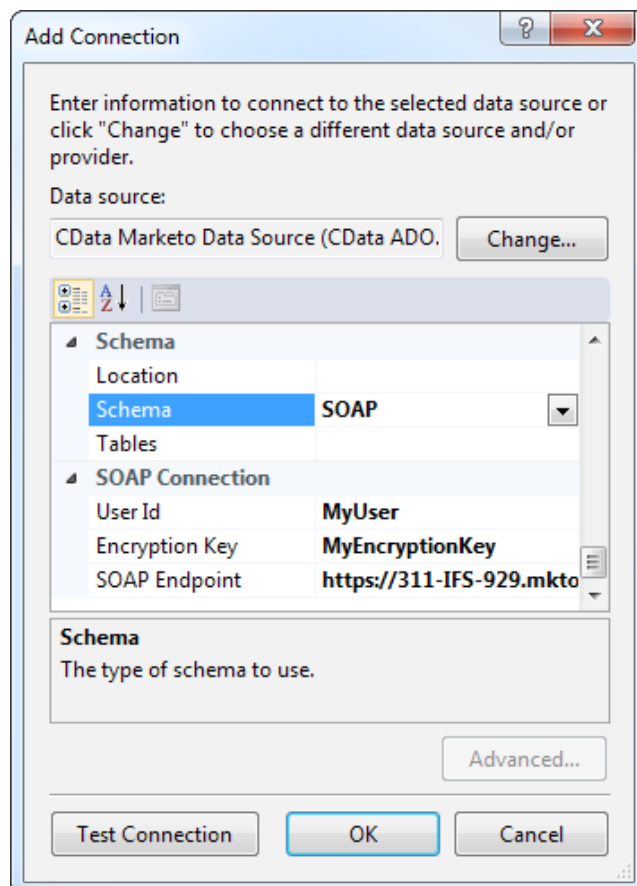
Add Connection

Enter information to connect to the selected data source or click "Change" to choose a different data source and/or provider.

Data source:

CData Marketo Data Source (CData ADO.

Change...

| Schema | |
|---|---|
| Location | |
| Schema | SOAP |
| Tables | |
| **SOAP Connection** | |
| User Id | MyUser |
| Encryption Key | MyEncryptionKey |
| SOAP Endpoint | https://311-IFS-929.mkto |

Schema
The type of schema to use.

Advanced...

Test Connection

OK

Cancel